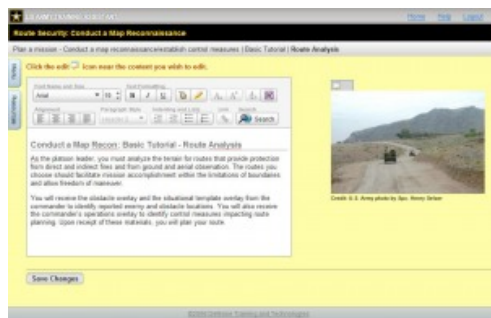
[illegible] Home Help Logout

Route Security: Conduct a Map Reconnaissance

Plan a mission - Conduct a map reconnaissance/establish control measures | Basic Tutorial | Route Analysis

Click the edit icon near the content you wish to edit.

Video

Glossary

Font Name and Size

Arial

10

Text Formatting

B I U

Alignment

Paragraph Style

Indenting and Lists

Links

Search

Search

Conduct a Map Recon: Basic Tutorial - Route Analysis

As the platoon leader, you must analyze the terrain for routes that provide protection from direct and indirect fires and from ground and aerial observation. The routes you choose should facilitate mission accomplishment within the limitations of boundaries and allow freedom of maneuver.

You will receive the obstacle overlay and the situational template overlay from the commander to identify reported enemy and obstacle locations. You will also receive the commander's operations overlay to identify control measures impacting route planning. Upon receipt of these materials, you will plan your route.

Credit: U.S. Army photo by Spc. Henry Selzer

Save Changes

©2010 Delivery Training and Technologies